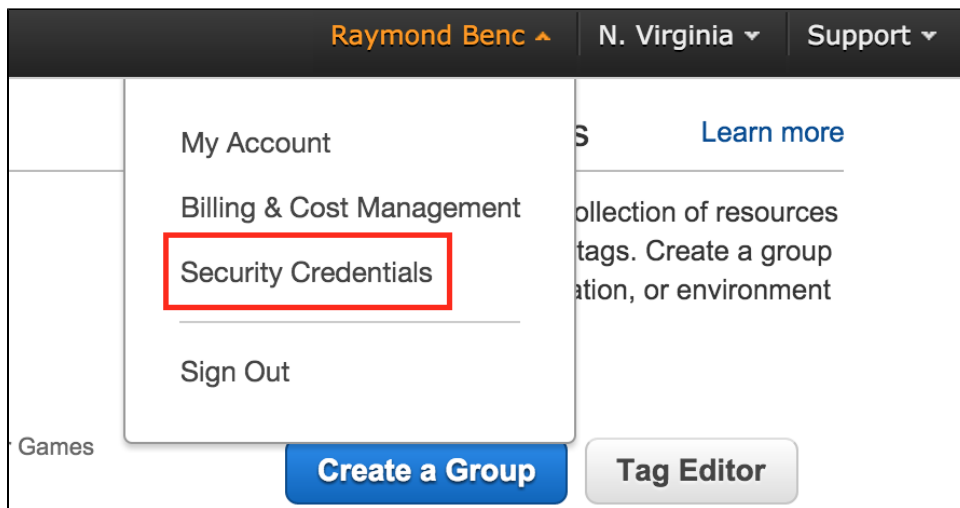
Raymond Benc ▴ | N. Virginia ▾ | Support ▾

My Account
Billing & Cost Management
Security Credentials
Sign Out

s
Learn more

ollection of resources
tags. Create a group
ation, or environment

r Games

Create a Group
Tag Editor